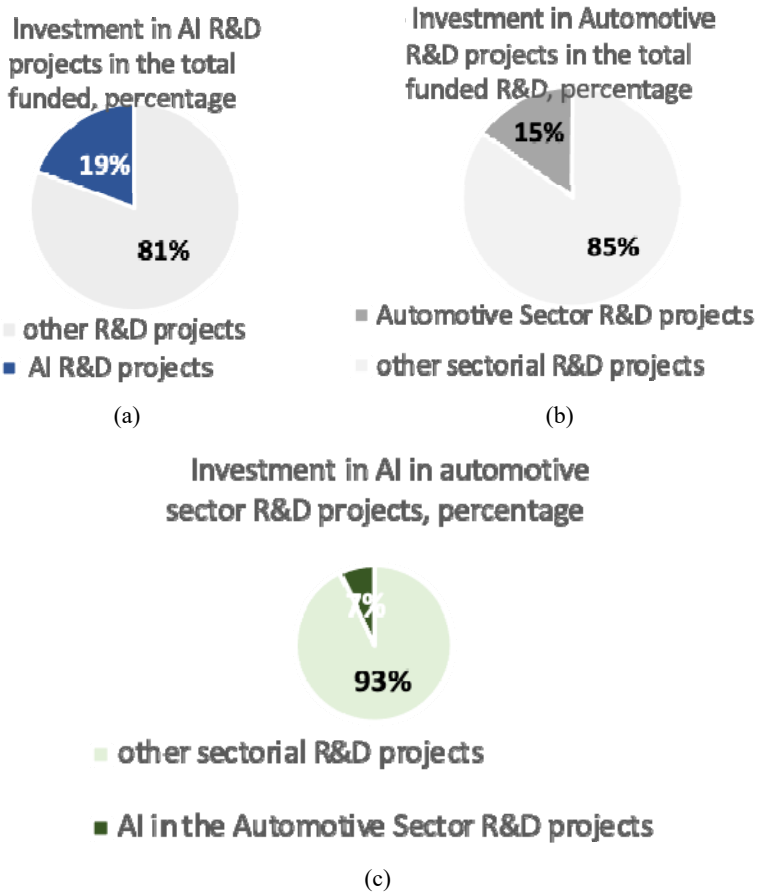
Investment in AI R&D projects in the total funded, percentage

19%

81%

other R&D projects

AI R&D projects

(a)

Investment in Automotive R&D projects in the total funded R&D, percentage

15%

85%

Automotive Sector R&D projects

other sectorial R&D projects

(b)

Investment in AI in automotive sector R&D projects, percentage

7%

93%

other sectorial R&D projects

AI in the Automotive Sector R&D projects

(c)